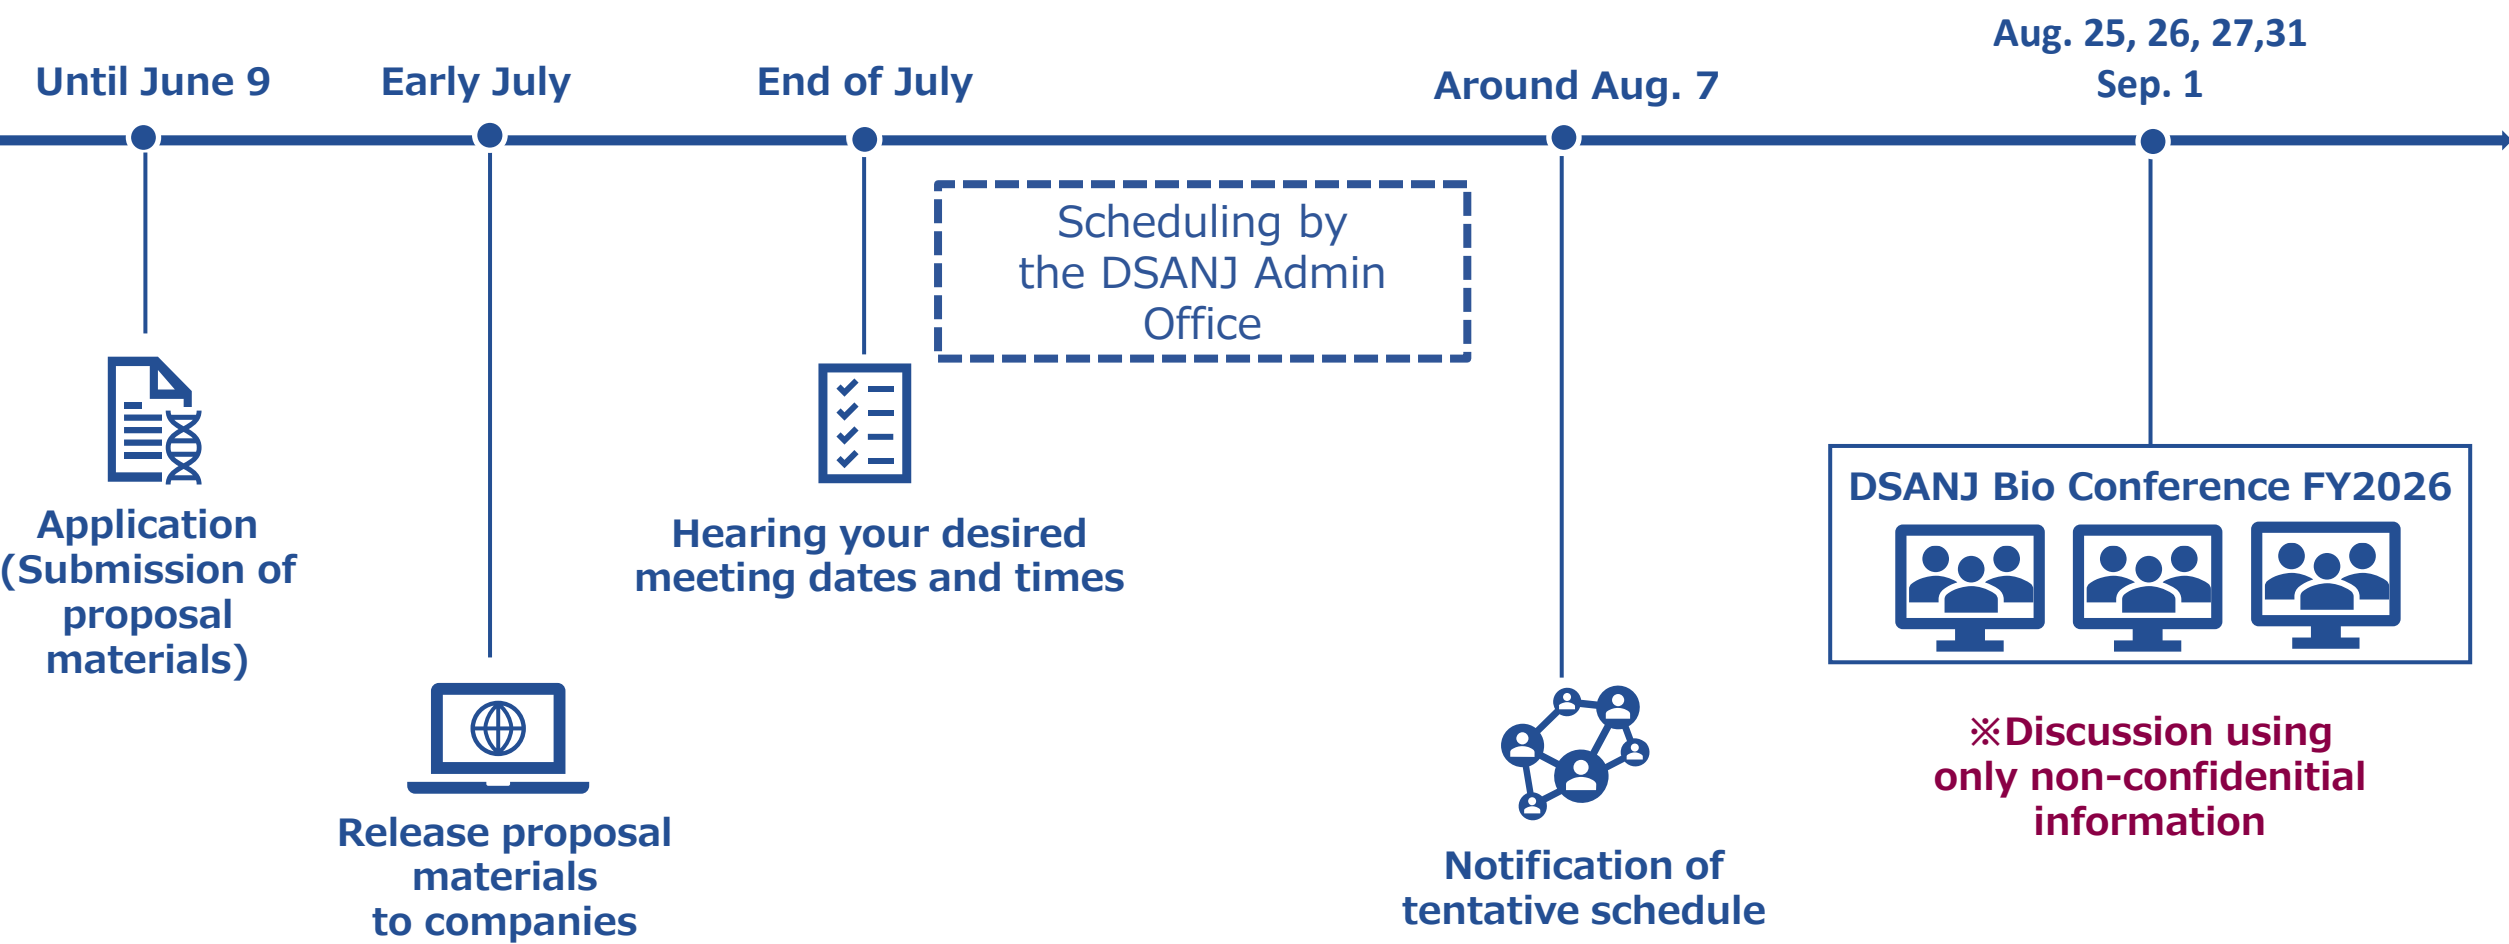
Until June 9

Early July

End of July

Around Aug. 7

Aug. 25, 26, 27,31
Sep. 1

Scheduling by the DSANJ Admin Office

Application (Submission of proposal materials)

Release proposal materials to companies

Hearing your desired meeting dates and times

Notification of tentative schedule

DSANJ Bio Conference FY2026

※Discussion using only non-confidenitial information